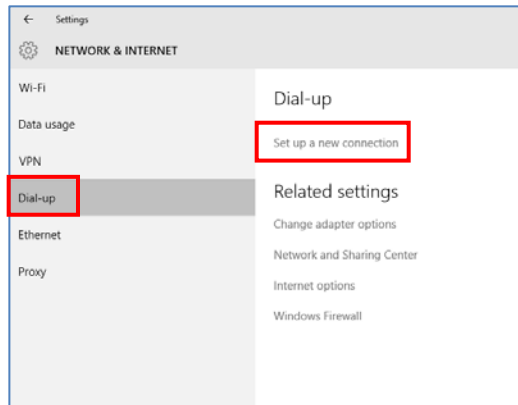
Settings

NETWORK & INTERNET

Wi-Fi

Data usage

VPN

Dial-up

Ethernet

Proxy

Dial-up

Set up a new connection

Related settings

Change adapter options

Network and Sharing Center

Internet options

Windows Firewall